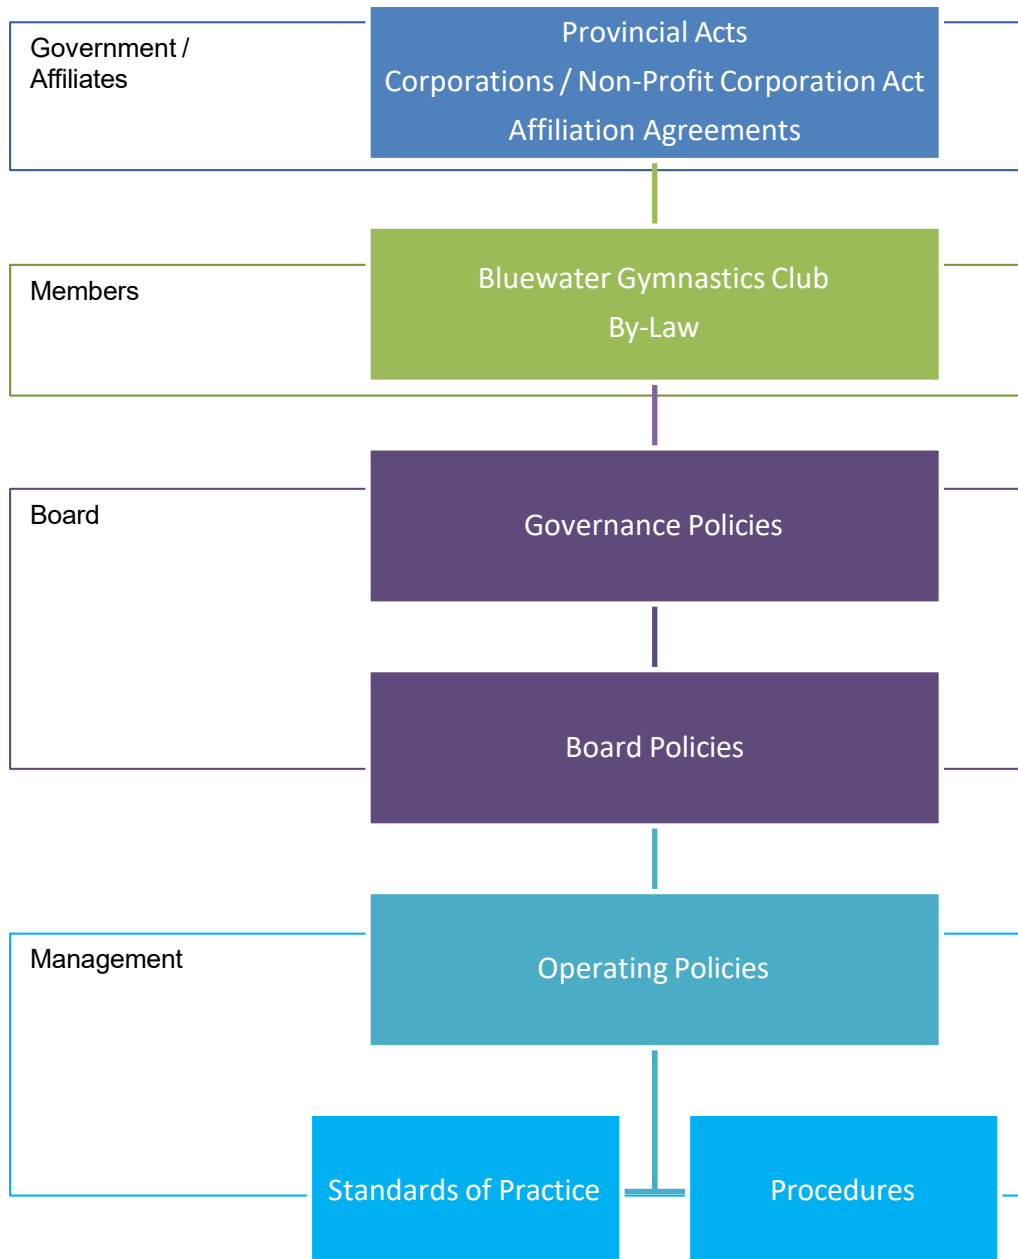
Government / Affiliates

Provincial Acts
Corporations / Non-Profit Corporation Act
Affiliation Agreements

Members

Bluewater Gymnastics Club
By-Law

Board

Governance Policies

Board Policies

Management

Operating Policies

Standards of Practice

Procedures